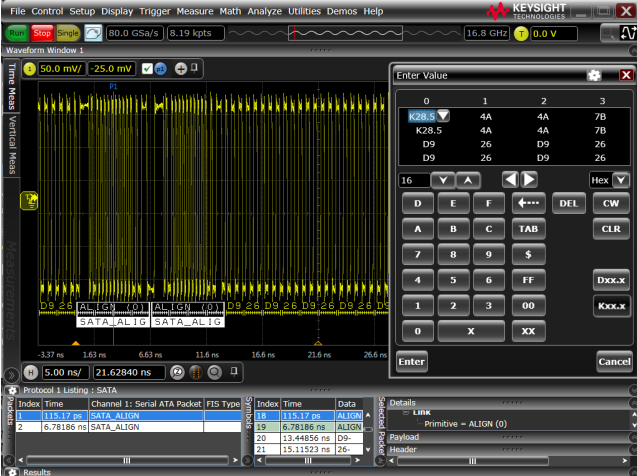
File Control Setup Display Trigger Measure Math Analyze Utilities Demos Help

KEYSIGHT TECHNOLOGIES

Run Stop Single 80.0 GSa/s 8.19 kpts 16.8 GHz T 0.0 V

Waveform Window 1

Time Meas Vertical Meas

1 50.0 mV/ -25.0 mV

P1

D9 26 ALIGN (0) ALIGN (0) D9 26 D9 26 D9 26 D9 26 D9 26 D9 26 D9 26 D9 26

SATA_ALIG SATA_ALIG

-3.37 ns 1.63 ns 6.63 ns 11.6 ns 16.6 ns 21.6 ns 26.6 ns

H 5.00 ns/ 21.62840 ns

Enter Value

| 0 | 1 | 2 | 3 |
|---|---|---|---|
| K28.5 | 4A | 4A | 7B |
| K28.5 | 4A | 4A | 7B |
| D9 | 26 | D9 | 26 |
| D9 | 26 | D9 | 26 |

16 Hex

D E F DEL CW
A B C TAB CLR
7 8 9 $
4 5 6 FF Dxx.x
1 2 3 00 Kxx.x
0 X XX

Enter Cancel

Protocol 1 Listing : SATA

Packets

| Index | Time | Channel 1: Serial ATA Packet | FIS Type |
|---|---|---|---|
| 1 | 115.17 ps | SATA_ALIGN | |
| 2 | 6.78186 ns | SATA_ALIGN | |

Symbols

| Index | Time | Data |
|---|---|---|
| 18 | 115.17 ps | ALIGN |
| 19 | 6.78186 ns | ALIGN |
| 20 | 13.44856 ns | D9- |
| 21 | 15.11523 ns | 26- |

Selected Packet

Details
Link
Primitive = ALIGN (0)
Payload
Header

Results